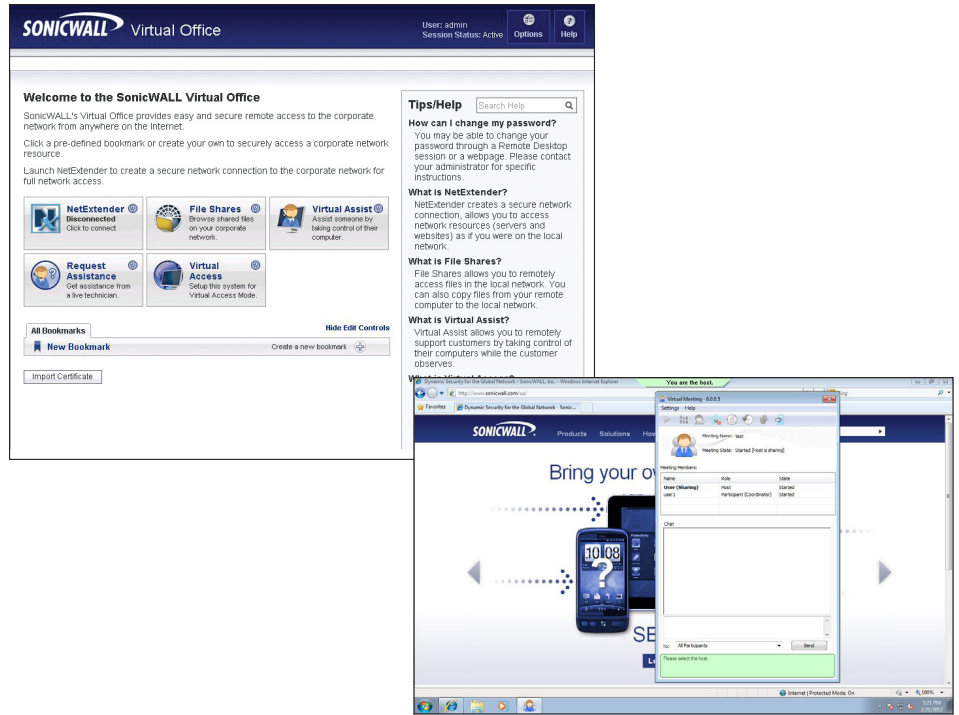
SONICWALL Virtual Office

User: admin
Session Status: Active

Options

Help

Welcome to the SonicWALL Virtual Office

SonicWALL's Virtual Office provides easy and secure remote access to the corporate network from anywhere on the Internet.

Click a pre-defined bookmark or create your own to securely access a corporate network resource.

Launch NetExtender to create a secure network connection to the corporate network for full network access.

NetExtender
Disconnected
Click to connect

File Shares
Browse shared files on your corporate network.

Virtual Assist
Assist someone by taking control of their computer.

Request Assistance
Get assistance from a live technician.

Virtual Access
Setup this system for Virtual Access Mode.

All Bookmarks

Hide Edit Controls

New Bookmark

Create a new bookmark

Import Certificate

Tips/Help

Search Help

How can I change my password?
You may be able to change your password through a Remote Desktop session or a webpage. Please contact your administrator for specific instructions.

What is NetExtender?
NetExtender creates a secure network connection, allows you to access network resources (servers and websites) as if you were on the local network.

What is File Shares?
File Shares allows you to remotely access files in the local network. You can also copy files from your remote computer to the local network.

What is Virtual Assist?
Virtual Assist allows you to remotely support customers by taking control of their computers while the customer observes.

What is Virtual Access?

Dynamic Security for the Global Network - SonicWALL, Inc. - Windows Internet Explorer

You are the host.

http://www.sonicwall.com/us/

Favorites

Dynamic Security for the Global Network - Sonic...

SONICWALL

Products

Solutions

Ho

Bring your ov

10:08

SE

Virtual Meeting - 6.0.0.5

Settings Help

Meeting Name: test

Meeting State: Started (host is sharing)

Meeting Members:

| Name | Role | State |
|---|---|---|
| User (sharing) | Host | Started |
| user1 | Participant (Coordinator) | Started |

Chat

To: All Participants

Send

Please select the host.

Internet | Protected Mode: On

100%